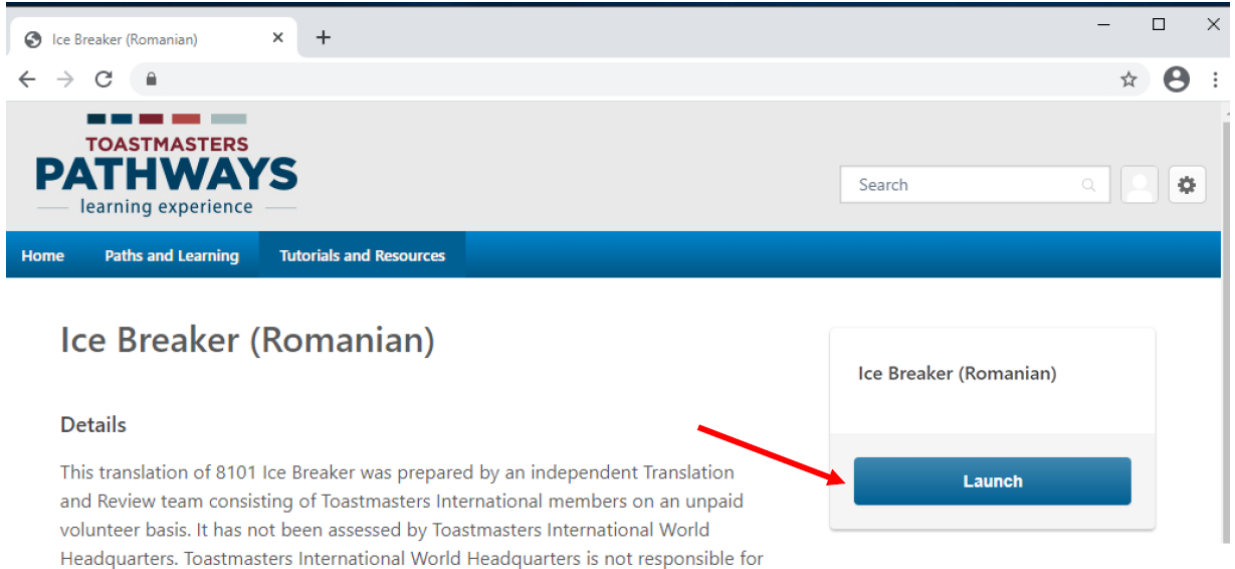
Ice Breaker (Romanian)

TOASTMASTERS
PATHWAYS
learning experience

Search

Home
Paths and Learning
Tutorials and Resources

Ice Breaker (Romanian)

Details

This translation of 8101 Ice Breaker was prepared by an independent Translation and Review team consisting of Toastmasters International members on an unpaid volunteer basis. It has not been assessed by Toastmasters International World Headquarters. Toastmasters International World Headquarters is not responsible for

Ice Breaker (Romanian)

Launch